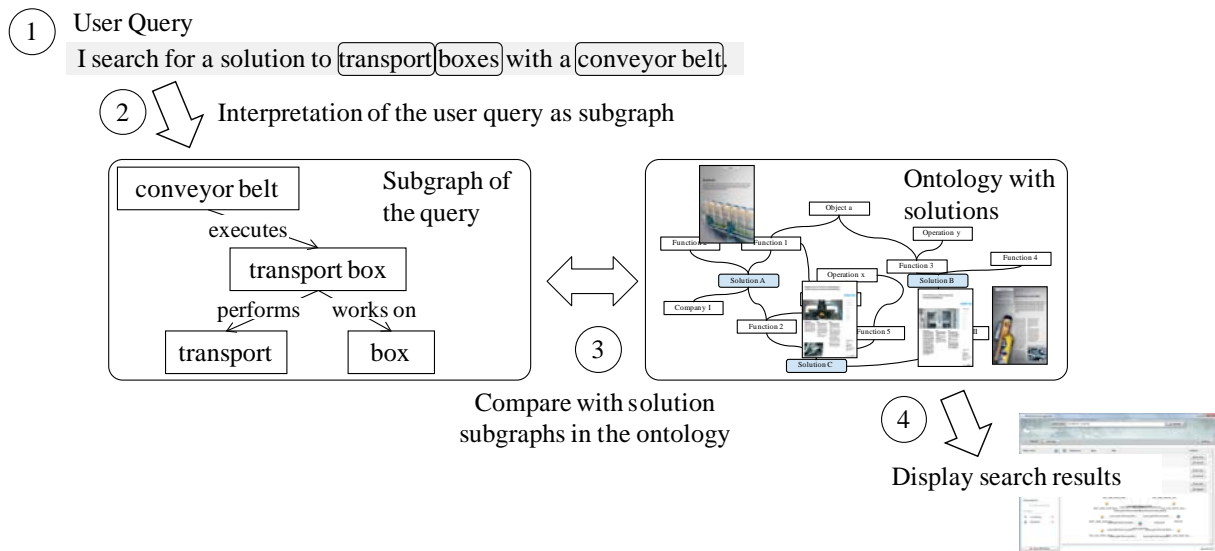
1 User Query

I search for a solution to transport boxes with a conveyor belt.

2 Interpretation of the user query as subgraph

conveyor belt

Subgraph of the query

executes

transport box

performs

works on

transport

box

Ontology with solutions

Object a

Function 1

Function 1

Operation y

Function 3

Function 4

Solution A

Operation x

Solution B

Company I

Function 2

Function 5

Solution C

3

Compare with solution subgraphs in the ontology

4

Display search results